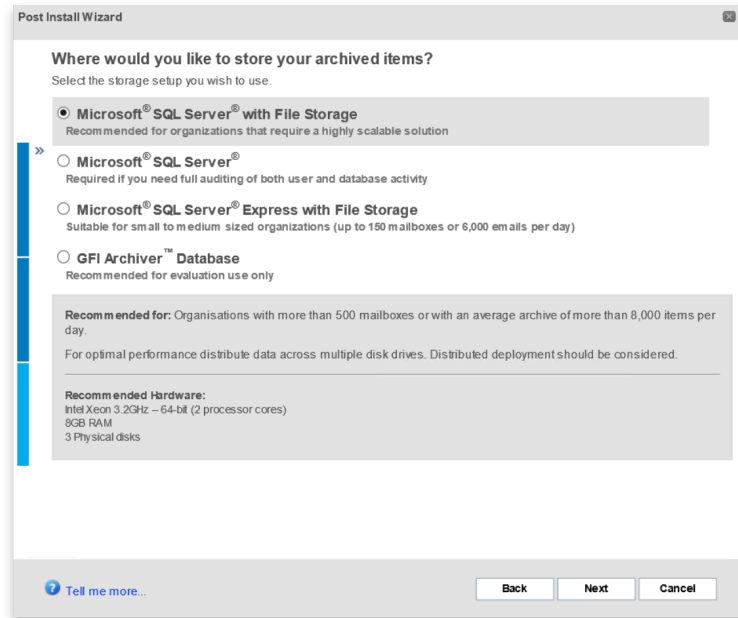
Post Install Wizard

Where would you like to store your archived items?

Select the storage setup you wish to use.

Microsoft® SQL Server® with File Storage
Recommended for organizations that require a highly scalable solution

»

Microsoft® SQL Server®
Required if you need full auditing of both user and database activity

Microsoft® SQL Server® Express with File Storage
Suitable for small to medium sized organizations (up to 150 mailboxes or 6,000 emails per day)

GFI Archiver™ Database
Recommended for evaluation use only

Recommended for: Organisations with more than 500 mailboxes or with an average archive of more than 8,000 items per day.

For optimal performance distribute data across multiple disk drives. Distributed deployment should be considered.

Recommended Hardware:
Intel Xeon 3.2GHz – 64-bit (2 processor cores)
8GB RAM
3 Physical disks

Tell me more...

Back Next Cancel